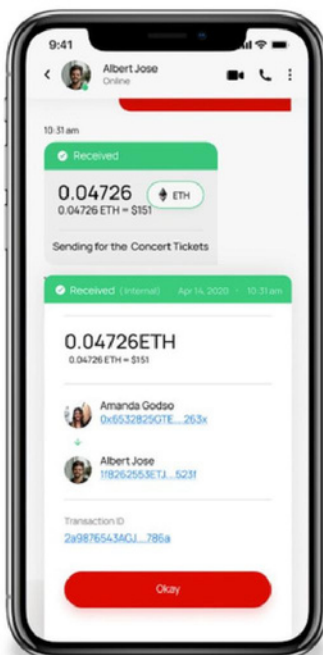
9:41

Albert Jose
Online

10:31 am

Received

0.04726 ETH
0.04726 ETH = $151

Sending for the Concert Tickets

Received (Internal) Apr 14, 2020 · 10:31 am

0.04726ETH
0.04726 ETH = $151

Amanda Godso
0x6532825GTE....263x

Albert Jose
1f8262553ETJ....523f

Transaction ID
2a9876543ACJ....786a

Okay